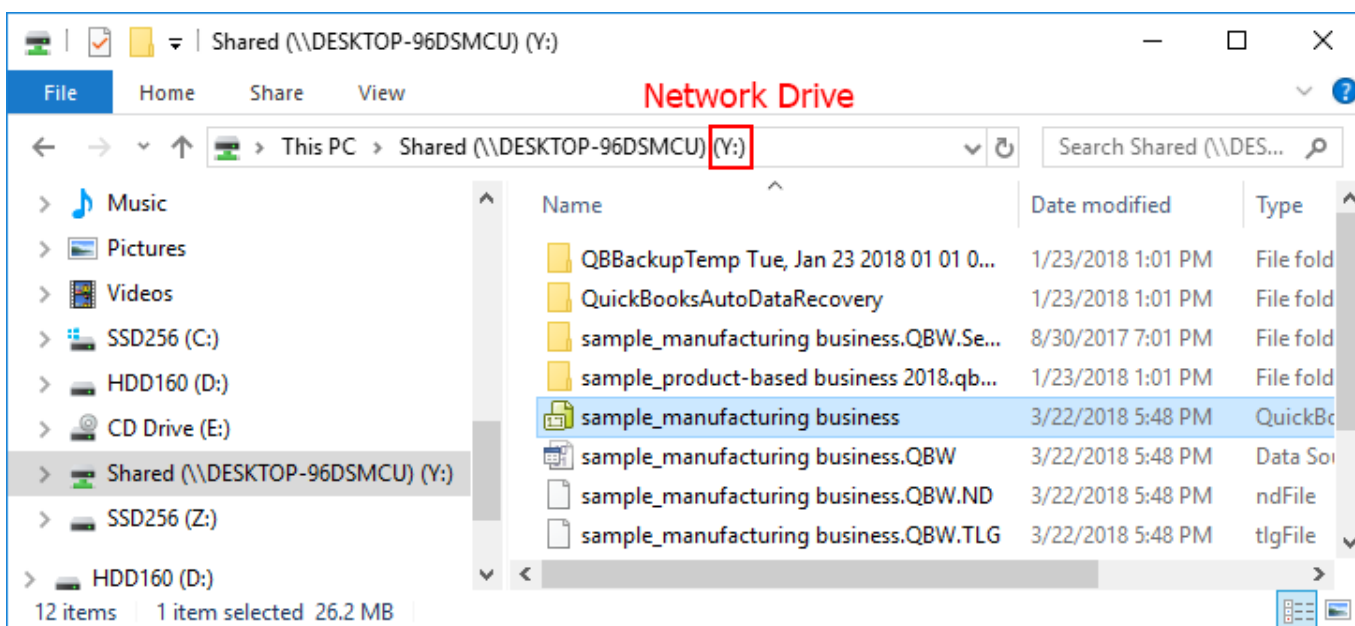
Shared (\\DESKTOP-96DSMCU) (Y:)

File Home Share View

Network Drive

This PC > Shared (\\DESKTOP-96DSMCU) (Y:)

Search Shared (\\DES...

Music
Pictures
Videos
SSD256 (C:)
HDD160 (D:)
CD Drive (E:)
Shared (\\DESKTOP-96DSMCU) (Y:)
SSD256 (Z:)
HDD160 (D:)

| Name | Date modified | Type |
|---|---|---|
| QBBackupTemp Tue, Jan 23 2018 01 01 0... | 1/23/2018 1:01 PM | File fold |
| QuickBooksAutoDataRecovery | 1/23/2018 1:01 PM | File fold |
| sample_manufacturing business.QBW.Se... | 8/30/2017 7:01 PM | File fold |
| sample_product-based business 2018.qb... | 1/23/2018 1:01 PM | File fold |
| sample_manufacturing business | 3/22/2018 5:48 PM | QuickBo |
| sample_manufacturing business.QBW | 3/22/2018 5:48 PM | Data Sou |
| sample_manufacturing business.QBW.ND | 3/22/2018 5:48 PM | ndFile |
| sample_manufacturing business.QBW.TLG | 3/22/2018 5:48 PM | tlgFile |

12 items 1 item selected 26.2 MB